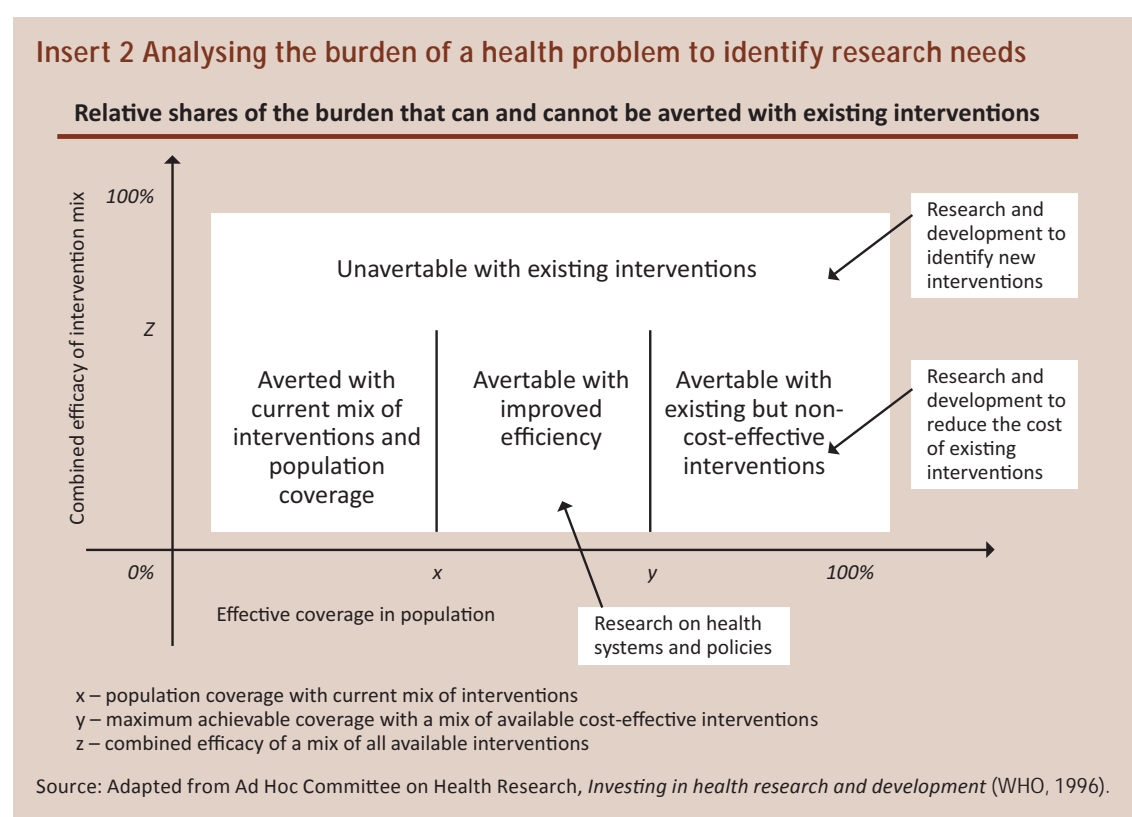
Insert 2 Analysing the burden of a health problem to identify research needs

Relative shares of the burden that can and cannot be averted with existing interventions

Combined efficacy of intervention mix

100%

Unavertable with existing interventions

Research and development to identify new interventions

Z

Averted with current mix of interventions and population coverage

Avertable with improved efficiency

Avertable with existing but non-cost-effective interventions

Research and development to reduce the cost of existing interventions

0%

x

y

100%

Effective coverage in population

Research on health systems and policies

x – population coverage with current mix of interventions
y – maximum achievable coverage with a mix of available cost-effective interventions
z – combined efficacy of a mix of all available interventions

Source: Adapted from Ad Hoc Committee on Health Research, *Investing in health research and development* (WHO, 1996).